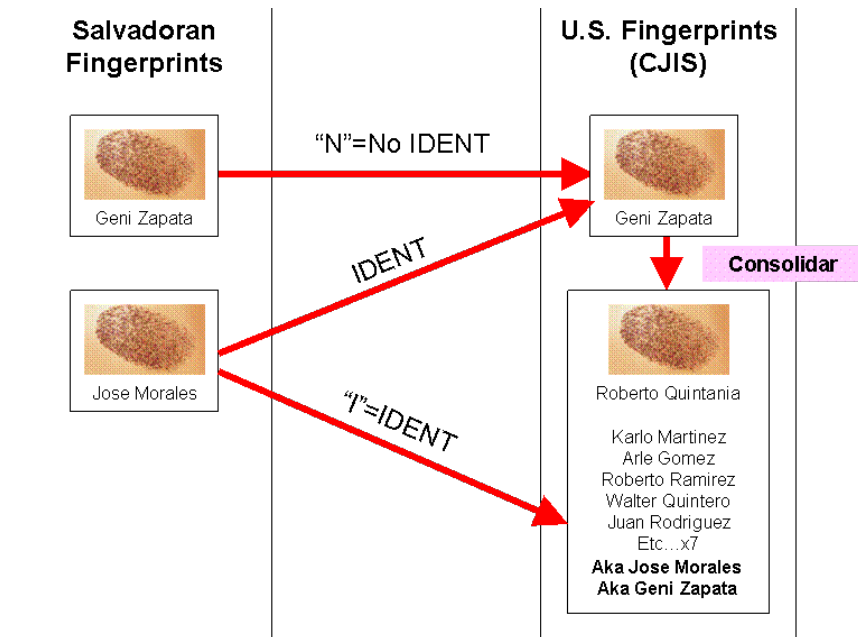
Salvadoran Fingerprints

U.S. Fingerprints (CJIS)

"N"=No IDENT

Geni Zapata

Geni Zapata

IDENT

Consolidar

Jose Morales

"I"=IDENT

Roberto Quintania

Karlo Martinez
Arle Gomez
Roberto Ramirez
Walter Quintero
Juan Rodriguez
Etc…x7
Aka Jose Morales
Aka Geni Zapata